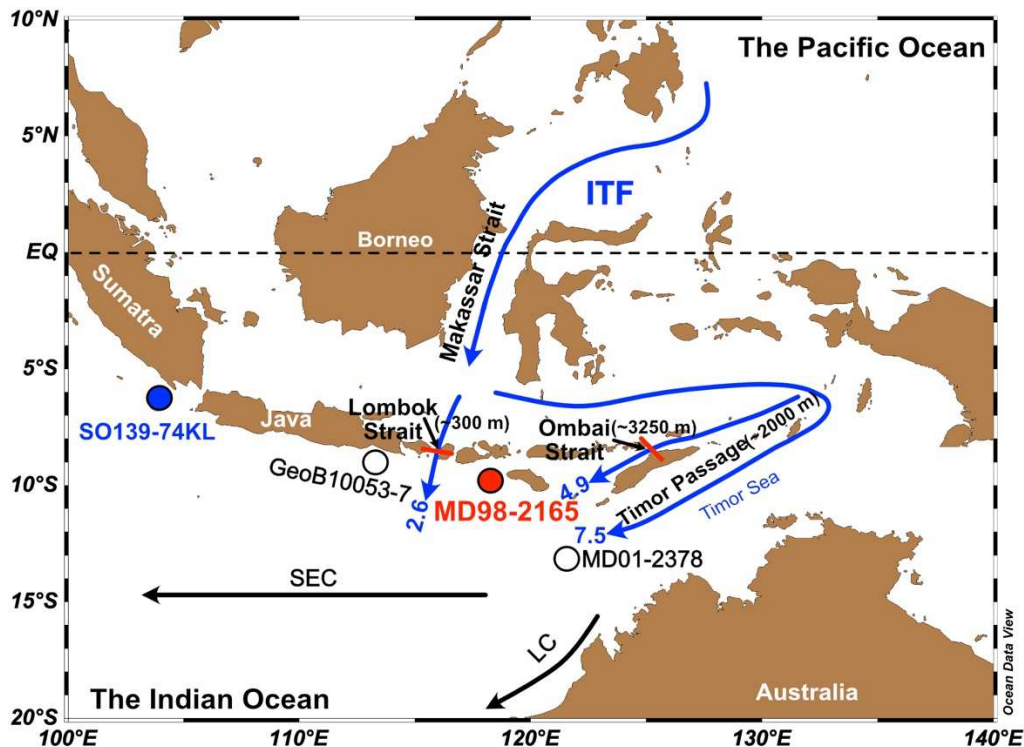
10°N
5°N
EQ
5°S
10°S
15°S
20°S

The Pacific Ocean

ITF

Makassar Strait

Borneo

Sumatra

SO139-74KL

Java

Lombok Strait (~300 m)

GeoB10053-7

2.6

MD98-2165

Ombai Strait (~3250 m)

Timor Passage (~2000 m)

4.9

7.5

Timor Sea

MD01-2378

SEC

LC

The Indian Ocean

Australia

Ocean Data View

100°E
110°E
120°E
130°E
140°E